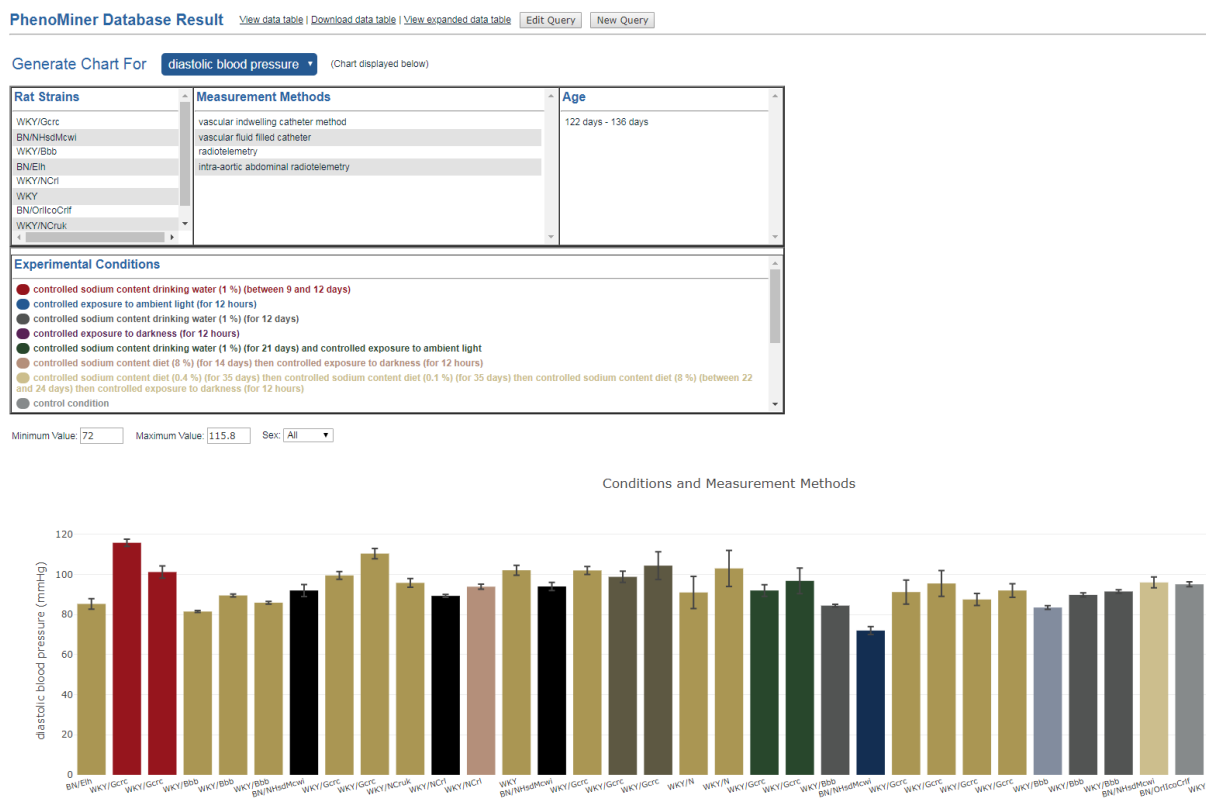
PhenoMiner Database Result View data table | Download data table | View expanded data table Edit Query New Query

Generate Chart For diastolic blood pressure (Chart displayed below)

| Rat Strains | Measurement Methods | Age |
|---|---|---|
| WKY/Gcrc | vascular indwelling catheter method | 122 days - 136 days |
| BN/NHsdMcwi | vascular fluid filled catheter | |
| WKY/Bbb | radiotelemetry | |
| BN/Elh | intra-aortic abdominal radiotelemetry | |
| WKY/NCrl | | |
| WKY | | |
| BN/OrlIcoCrlf | | |
| WKY/NCruk | | |

Experimental Conditions
controlled sodium content drinking water (1 %) (between 9 and 12 days)
controlled exposure to ambient light (for 12 hours)
controlled sodium content drinking water (1 %) (for 12 days)
controlled exposure to darkness (for 12 hours)
controlled sodium content drinking water (1 %) (for 21 days) and controlled exposure to ambient light
controlled sodium content diet (8 %) (for 14 days) then controlled exposure to darkness (for 12 hours)
controlled sodium content diet (0.4 %) (for 35 days) then controlled sodium content diet (0.1 %) (for 35 days) then controlled sodium content diet (8 %) (between 22 and 24 days) then controlled exposure to darkness (for 12 hours)
control condition

Minimum Value: 72 Maximum Value: 115.8 Sex: All

Conditions and Measurement Methods

diastolic blood pressure (mmHg)

0 20 40 60 80 100 120

BN/Elh WKY/Gcrc WKY/Gcrc WKY/Bbb WKY/Bbb WKY/Bbb BN/NHsdMcwi WKY/Gcrc WKY/Gcrc WKY/NCruk WKY/NCrl WKY/NCrl WKY BN/NHsdMcwi WKY/Gcrc WKY/Gcrc WKY/Gcrc WKY/N WKY/N WKY/Gcrc WKY/Gcrc WKY/Bbb BN/NHsdMcwi WKY/Gcrc WKY/Gcrc WKY/Gcrc WKY/Gcrc WKY/Bbb WKY/Bbb WKY/Bbb BN/NHsdMcwi BN/OrlIcoCrlf WKY